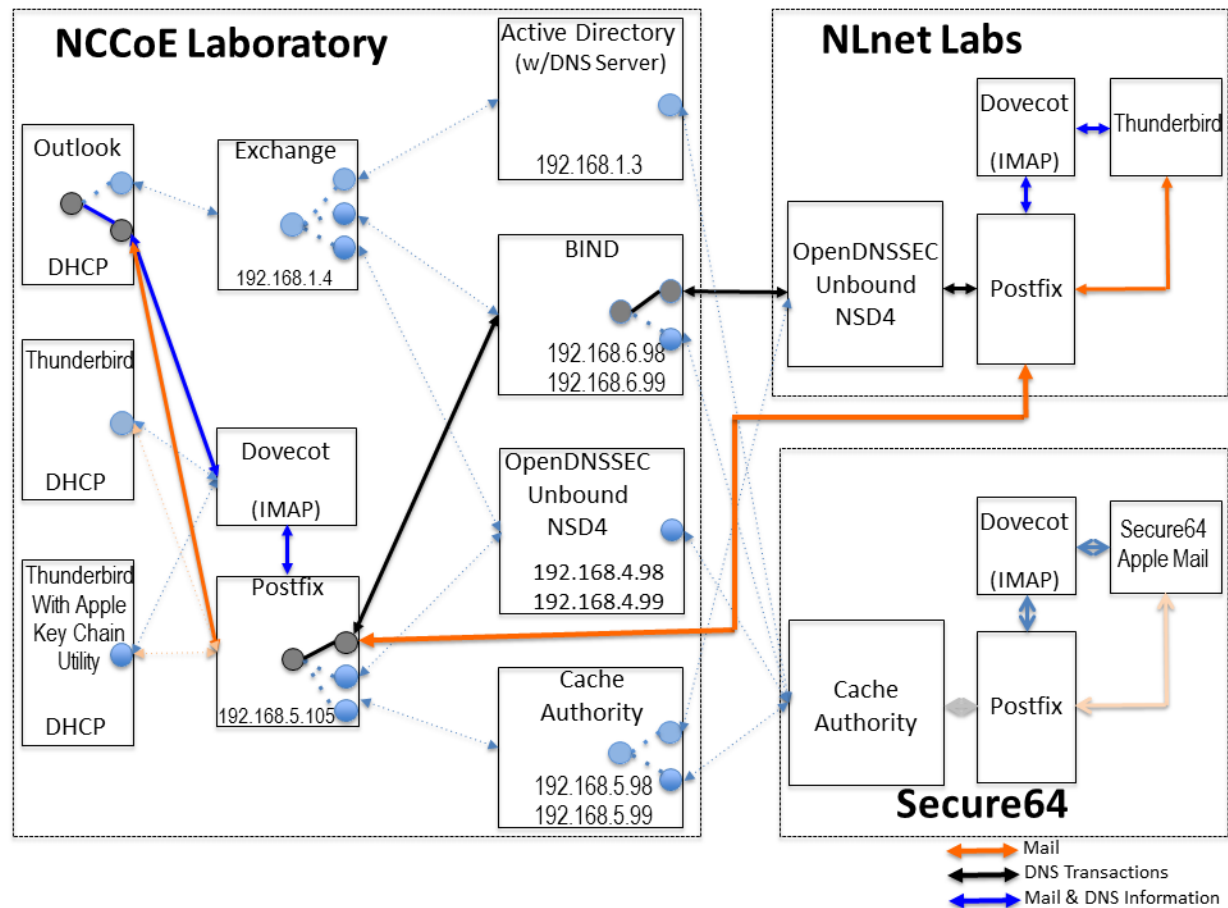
NCCoE Laboratory

Outlook

DHCP

Exchange

192.168.1.4

Active Directory (w/DNS Server)

192.168.1.3

BIND

192.168.6.98
192.168.6.99

Thunderbird

DHCP

Dovecot

(IMAP)

OpenDNSSEC Unbound NSD4

192.168.4.98
192.168.4.99

Thunderbird With Apple Key Chain Utility

DHCP

Postfix

192.168.5.105

Cache Authority

192.168.5.98
192.168.5.99

NLnet Labs

Dovecot

(IMAP)

Thunderbird

OpenDNSSEC Unbound NSD4

Postfix

Dovecot

(IMAP)

Secure64 Apple Mail

Cache Authority

Postfix

Secure64

Mail
DNS Transactions
Mail & DNS Information